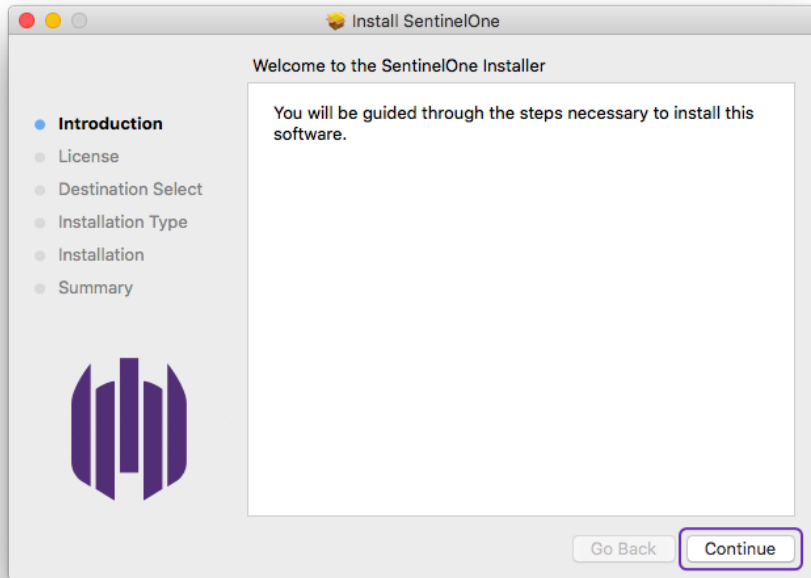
Install SentinelOne

Welcome to the SentinelOne Installer

Introduction
License
Destination Select
Installation Type
Installation
Summary

You will be guided through the steps necessary to install this software.

Go Back
Continue